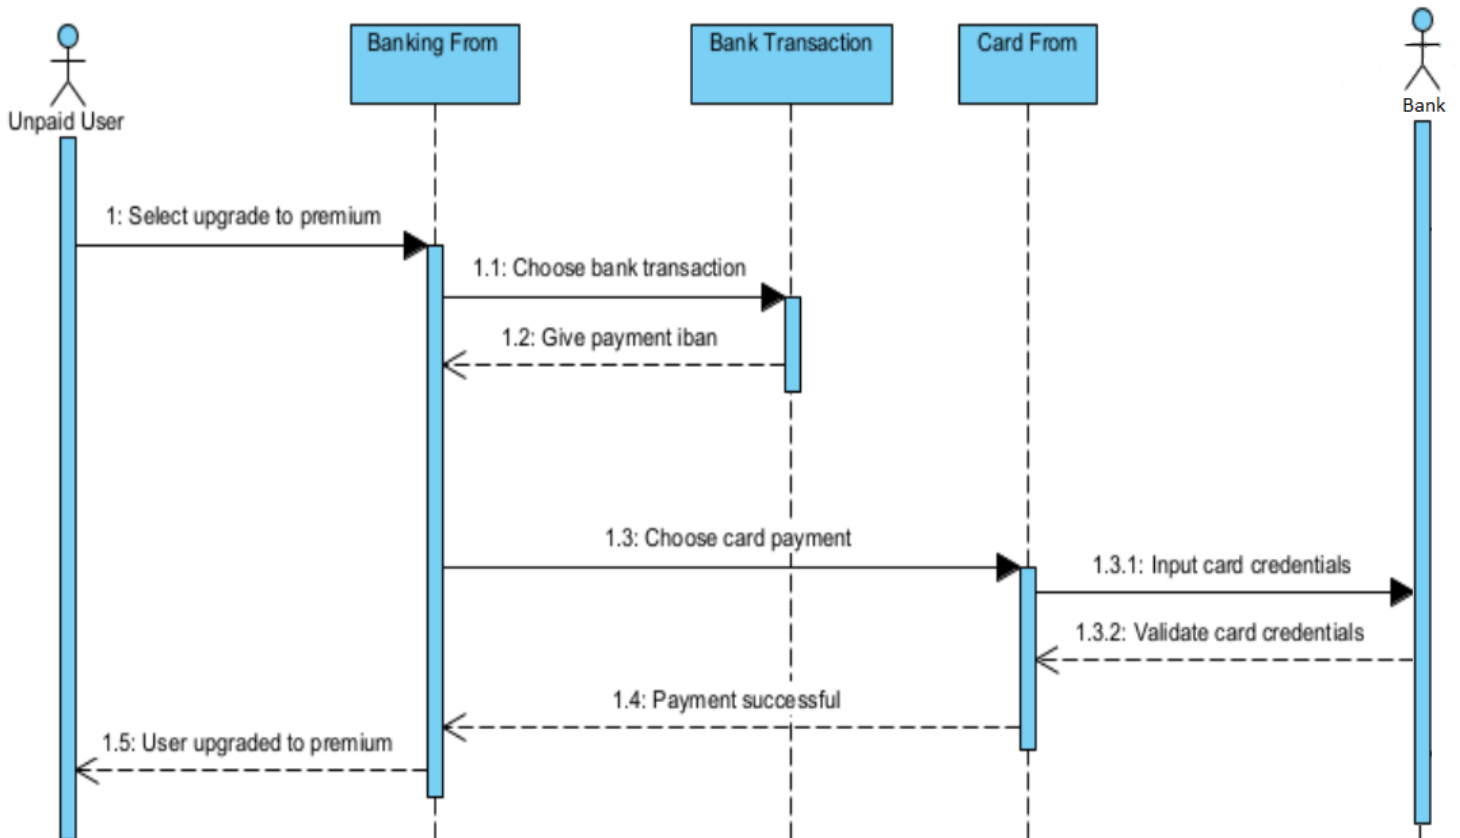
Unpaid User

Banking From

Bank Transaction

Card From

Bank

1: Select upgrade to premium

1.1: Choose bank transaction

1.2: Give payment iban

1.3: Choose card payment

1.3.1: Input card credentials

1.3.2: Validate card credentials

1.4: Payment successful

1.5: User upgraded to premium